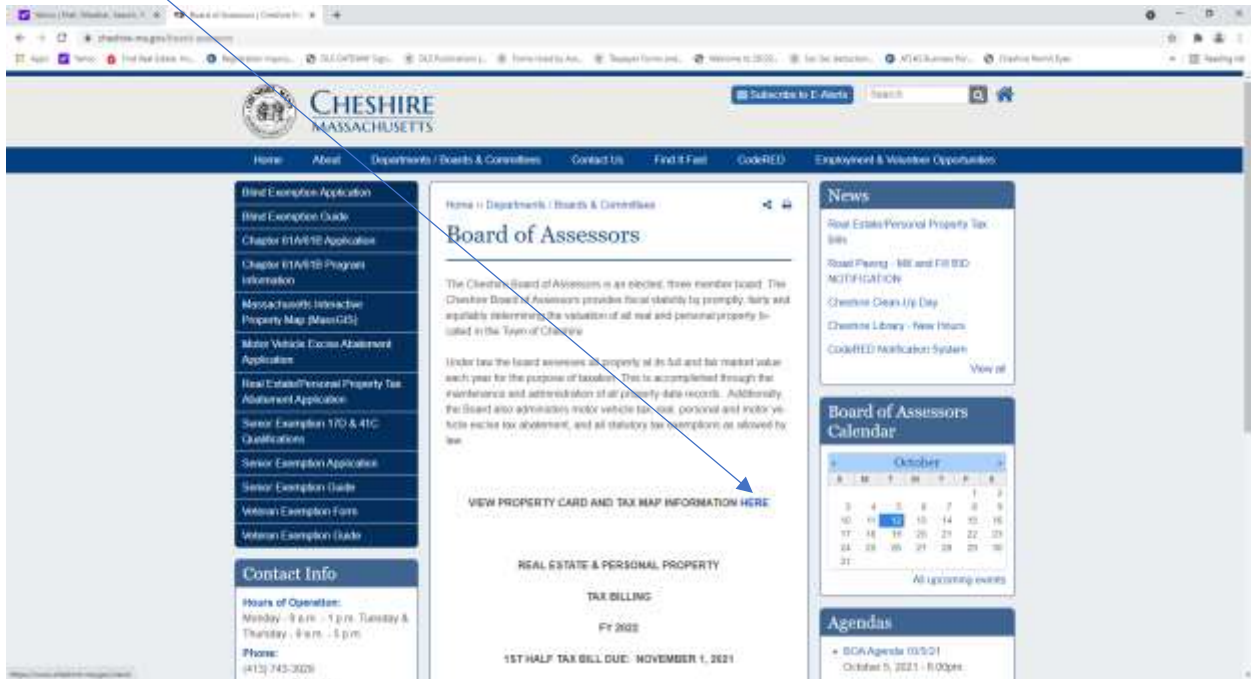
CHESHIRE
MASSACHUSETTS

Subscribe to E-Alerts Search

Home About Departments / Boards & Committees Contact Us Find It Fast CodeRED Employment & Volunteer Opportunities

Blind Exemption Application
Blind Exemption Guide
Chapter 61A/61B Application
Chapter 61A/61B Program Information
Massachusetts Interactive Property Map (MassGIS)
Motor Vehicle Excise Abatement Application
Real Estate/Personal Property Tax Abatement Application
Senior Exemption 17D & 41C Qualifications
Senior Exemption Application
Senior Exemption Guide
Veteran Exemption Form
Veteran Exemption Guide

Contact Info
Hours of Operation:
Monday - 9 a.m. - 1 p.m. Tuesday & Thursday - 9 a.m. - 5 p.m.
Phone:
(413) 743-3026

Home » Departments / Boards & Committees

Board of Assessors

The Cheshire Board of Assessors is an elected, three member board. The Cheshire Board of Assessors provides fiscal stability by promptly, fairly and equitably determining the valuation of all real and personal property located in the Town of Cheshire.

Under law the board assesses all property at its full and fair market value each year for the purpose of taxation. This is accomplished through the maintenance and administration of all property data records. Additionally, the Board also administers motor vehicle tax, real, personal and motor vehicle excise tax abatement, and all statutory tax exemptions as allowed by law.

VIEW PROPERTY CARD AND TAX MAP INFORMATION HERE

REAL ESTATE & PERSONAL PROPERTY

TAX BILLING

FY 2022

1ST HALF TAX BILL DUE: NOVEMBER 1, 2021

News
Real Estate/Personal Property Tax Bills
Road Paving - Mill and Fill BID NOTIFICATION
Cheshire Clean Up Day
Cheshire Library - New Hours
CodeRED Notification System
View all

Board of Assessors Calendar
October
| S | M | T | W | T | F | S |
|---|---|---|---|---|---|---|
| | | | | | 1 | 2 |
| 3 | 4 | 5 | 6 | 7 | 8 | 9 |
| 10 | 11 | 12 | 13 | 14 | 15 | 16 |
| 17 | 18 | 19 | 20 | 21 | 22 | 23 |
| 24 | 25 | 26 | 27 | 28 | 29 | 30 |
| 31 | | | | | | |
All upcoming events

Agendas
• BOA Agenda 10/5/21
October 5, 2021 - 6:00pm